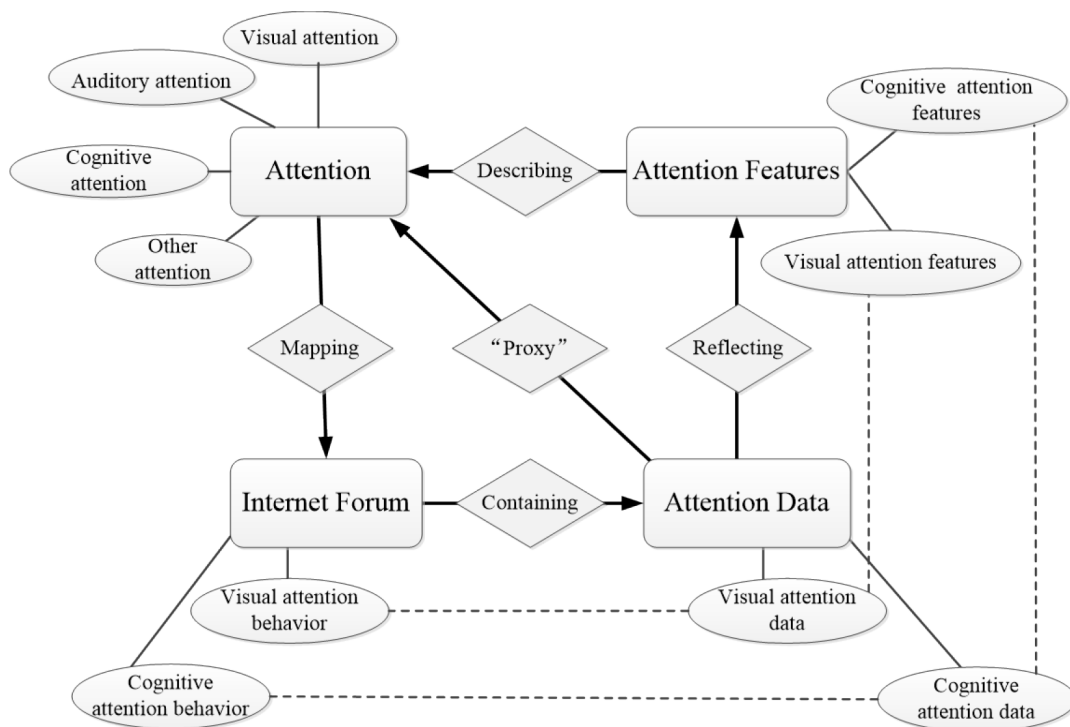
Visual attention

Auditory attention

Cognitive attention

Attention

Other attention

Describing

Attention Features

Cognitive attention features

Visual attention features

Mapping

"Proxy"

Reflecting

Internet Forum

Containing

Attention Data

Visual attention behavior

Visual attention data

Cognitive attention behavior

Cognitive attention data